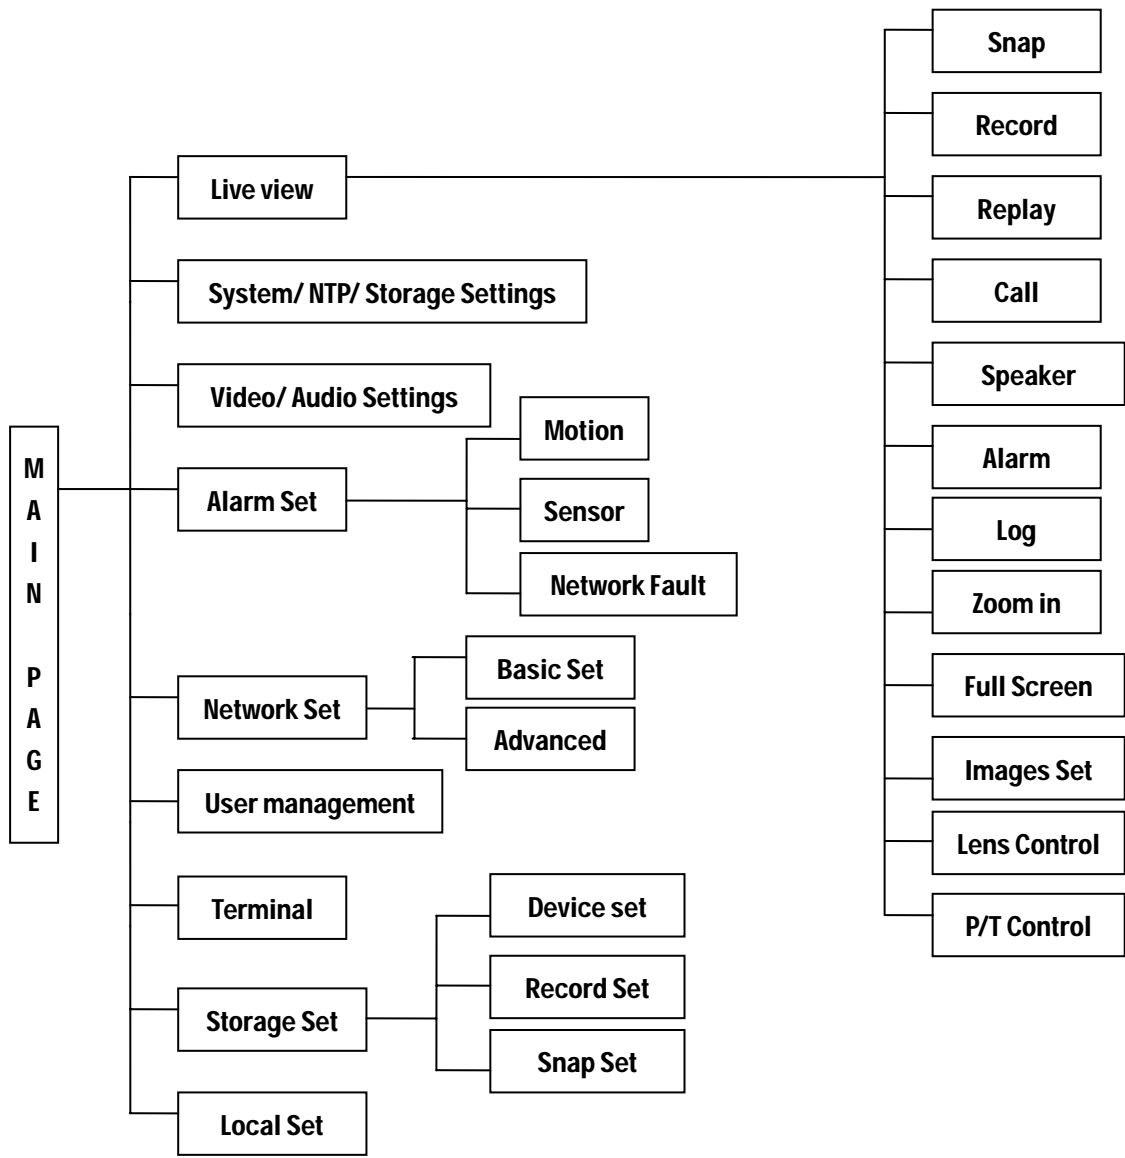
MAIN PAGE

Live view

Snap
Record
Replay
Call
Speaker
Alarm
Log
Zoom in
Full Screen
Images Set
Lens Control
P/T Control

System/ NTP/ Storage Settings

Video/ Audio Settings

Alarm Set

Motion
Sensor
Network Fault

Network Set

Basic Set
Advanced

User management

Terminal

Storage Set

Device set
Record Set
Snap Set

Local Set